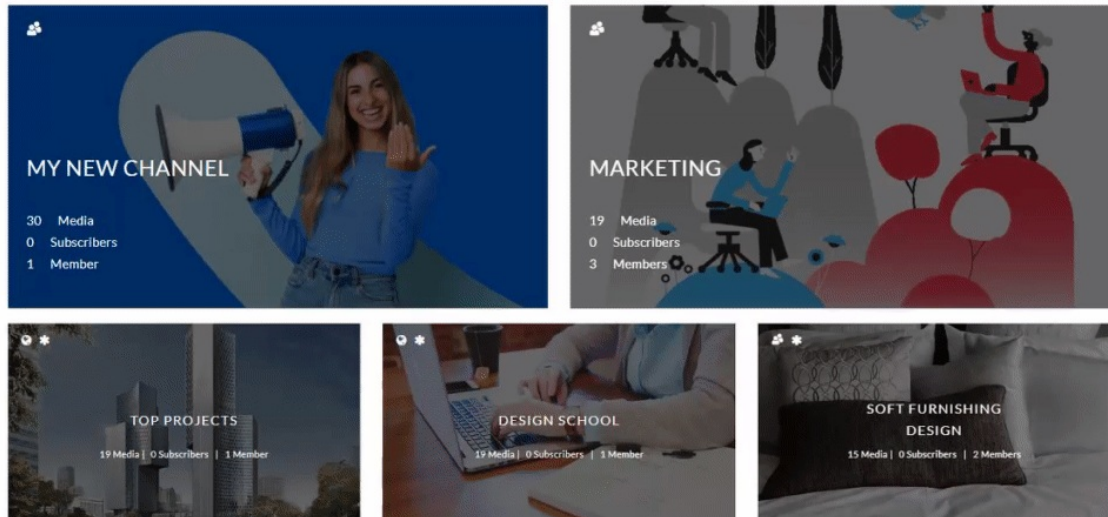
MY NEW CHANNEL

30 Media
0 Subscribers
1 Member

MARKETING

19 Media
0 Subscribers
3 Members

TOP PROJECTS

19 Media | 0 Subscribers | 1 Member

DESIGN SCHOOL

19 Media | 0 Subscribers | 1 Member

SOFT FURNISHING DESIGN

15 Media | 0 Subscribers | 2 Members